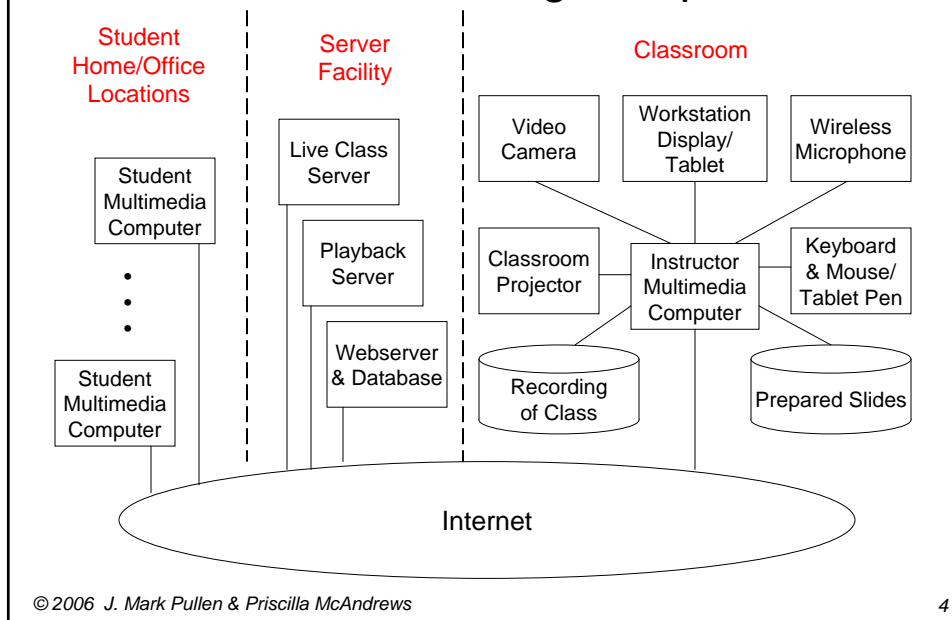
Student Home/Office Locations

Server Facility

Classroom

Student Multimedia Computer

•
•
•

Student Multimedia Computer

Live Class Server

Playback Server

Webserver & Database

Video Camera

Workstation Display/ Tablet

Wireless Microphone

Classroom Projector

Instructor Multimedia Computer

Keyboard & Mouse/ Tablet Pen

Recording of Class

Prepared Slides

Internet

© 2006 J. Mark Pullen & Priscilla McAndrews

4